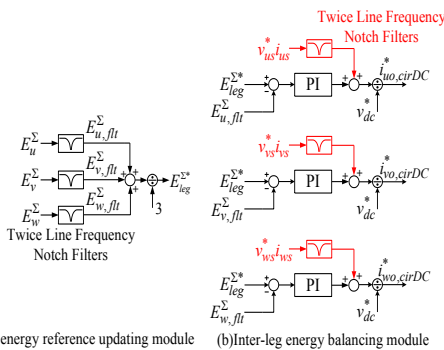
Twice Line Frequency Notch Filters

$v_{us}^{*}i_{us}$

$E_{leg}^{\Sigma*}$ + PI + + $i_{uo,cirDC}^{*}$

$E_{u,flt}^{\Sigma}$ - $v_{dc}^{*}$

$E_{u}^{\Sigma}$ $E_{u,flt}^{\Sigma}$

$E_{v}^{\Sigma}$ $E_{v,flt}^{\Sigma}$ + + + $E_{leg}^{\Sigma*}$

$E_{w}^{\Sigma}$ $E_{w,flt}^{\Sigma}$ 3

Twice Line Frequency Notch Filters

$v_{vs}^{*}i_{vs}$

$E_{leg}^{\Sigma*}$ + PI + + $i_{vo,cirDC}^{*}$

$E_{v,flt}^{\Sigma}$ - $v_{dc}^{*}$

$v_{ws}^{*}i_{ws}$

$E_{leg}^{\Sigma*}$ + PI + + $i_{wo,cirDC}^{*}$

$E_{w,flt}^{\Sigma}$ - $v_{dc}^{*}$

energy reference updating module

(b)Inter-leg energy balancing module